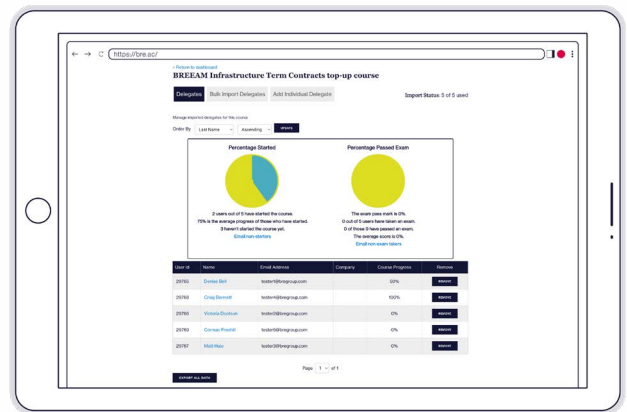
https://bre.ac/

< Return to dashboard

BREEAM Infrastructure Term Contracts top-up course

Delegates | Bulk Import Delegates | Add Individual Delegate

Import Status: 5 of 5 used

Manage imported delegates for this course

Order By: Last Name | Ascending | APPLY

Percentage Started

2 users out of 5 have started the course.
73% is the average progress of those who have started.
3 haven't started the course yet.
Email non-starters

Percentage Passed Exam

The exam pass mark is 0%.
0 out of 5 users have taken an exam.
0 of those 0 have passed an exam.
The average score is 0%.
Email non-exam takers

| User Id | Name | Email Address | Company | Course Progress | Remove |
|---|---|---|---|---|---|
| 29760 | Denise Bell | tester4@bregroup.com | | 50% | REMOVE |
| 29760 | Craig Bennett | tester4@bregroup.com | | 100% | REMOVE |
| 29760 | Victoria Dodson | tester3@bregroup.com | | 0% | REMOVE |
| 29760 | Cormac Prochill | tester4@bregroup.com | | 0% | REMOVE |
| 29787 | Matt Mars | tester5@bregroup.com | | 0% | REMOVE |

Page 1 of 1

EXPORT ALL DATA